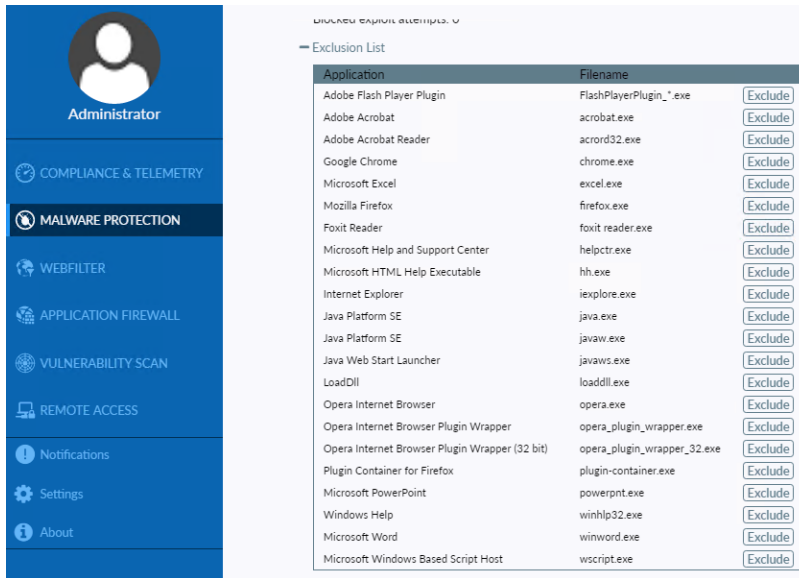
Administrator

COMPLIANCE & TELEMETRY

MALWARE PROTECTION

WEBFILTER

APPLICATION FIREWALL

VULNERABILITY SCAN

REMOTE ACCESS

Notifications

Settings

About

Blocked exploit attempts: 0

— Exclusion List

| Application | Filename | |
|---|---|---|
| Adobe Flash Player Plugin | FlashPlayerPlugin_*.exe | Exclude |
| Adobe Acrobat | acrobat.exe | Exclude |
| Adobe Acrobat Reader | acrord32.exe | Exclude |
| Google Chrome | chrome.exe | Exclude |
| Microsoft Excel | excel.exe | Exclude |
| Mozilla Firefox | firefox.exe | Exclude |
| Foxit Reader | foxit reader.exe | Exclude |
| Microsoft Help and Support Center | helpctr.exe | Exclude |
| Microsoft HTML Help Executable | hh.exe | Exclude |
| Internet Explorer | iexplore.exe | Exclude |
| Java Platform SE | java.exe | Exclude |
| Java Platform SE | javaw.exe | Exclude |
| Java Web Start Launcher | javaws.exe | Exclude |
| LoadDll | loaddll.exe | Exclude |
| Opera Internet Browser | opera.exe | Exclude |
| Opera Internet Browser Plugin Wrapper | opera_plugin_wrapper.exe | Exclude |
| Opera Internet Browser Plugin Wrapper (32 bit) | opera_plugin_wrapper_32.exe | Exclude |
| Plugin Container for Firefox | plugin-container.exe | Exclude |
| Microsoft PowerPoint | powerpnt.exe | Exclude |
| Windows Help | winhlp32.exe | Exclude |
| Microsoft Word | winword.exe | Exclude |
| Microsoft Windows Based Script Host | wscript.exe | Exclude |